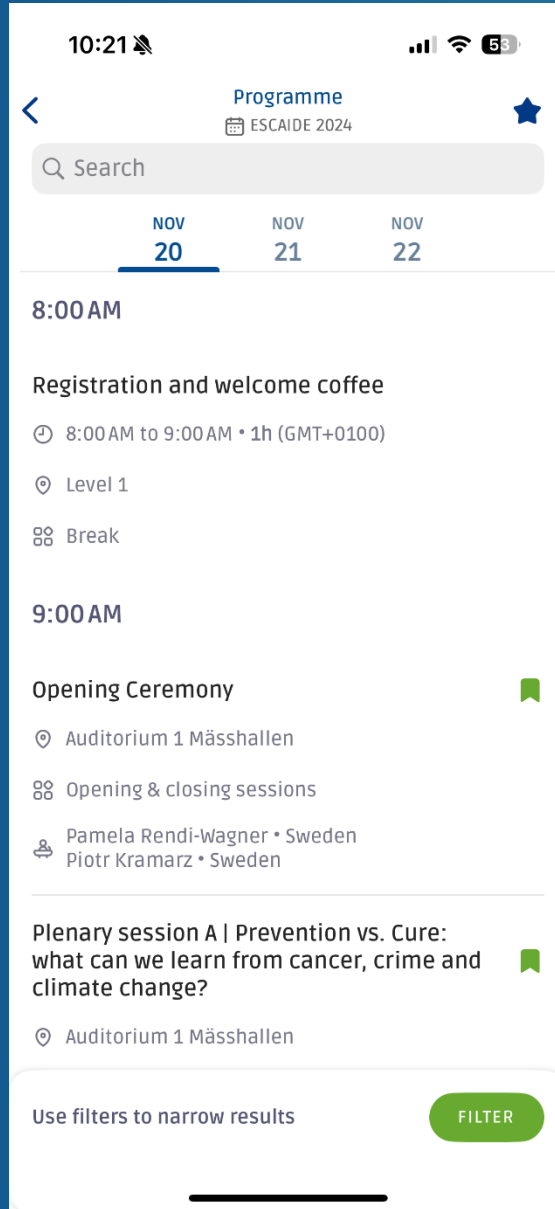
10:21

53

Programme
ESCAIDE 2024

Search

NOV 20
NOV 21
NOV 22

8:00 AM

Registration and welcome coffee

8:00 AM to 9:00 AM • 1h (GMT+0100)

Level 1

Break

9:00 AM

Opening Ceremony

Auditorium 1 Mässhallen

Opening & closing sessions

Pamela Rendi-Wagner • Sweden
Piotr Kramarz • Sweden

Plenary session A | Prevention vs. Cure: what can we learn from cancer, crime and climate change?

Auditorium 1 Mässhallen

Use filters to narrow results

FILTER